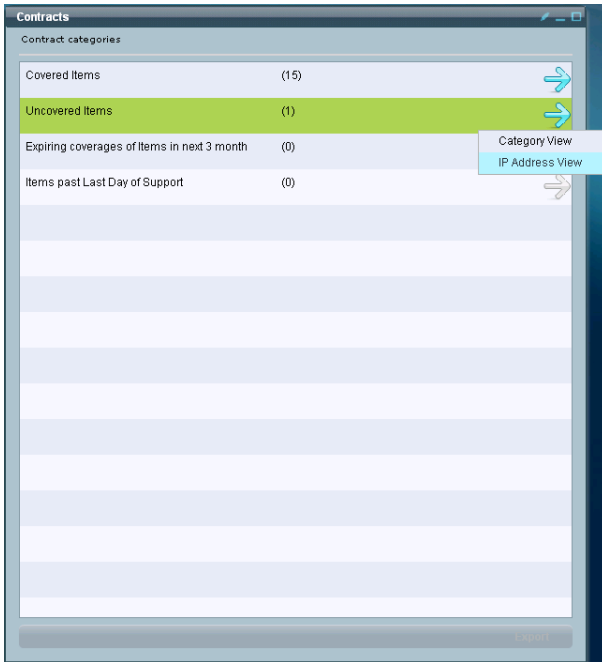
Contracts

Contract categories

| | |
|---|---|
| Covered Items | (15) |
| Uncovered Items | (1) |
| Expiring coverages of Items in next 3 month | (0) |
| Items past Last Day of Support | (0) |

Category View
IP Address View

Export